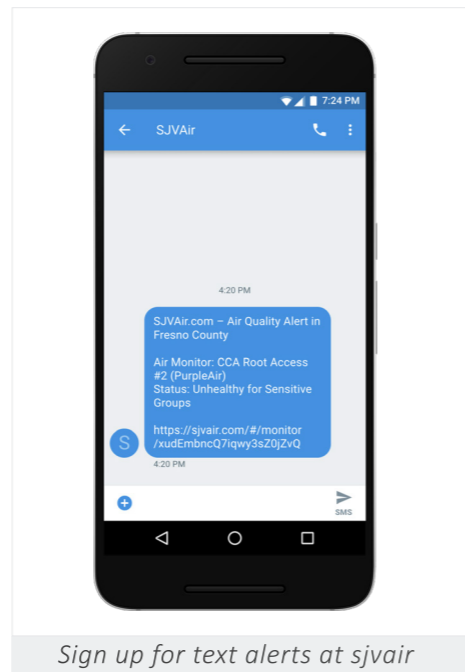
7:24 PM

SJVAir

4:20 PM

SJVAir.com – Air Quality Alert in Fresno County

Air Monitor: CCA Root Access #2 (PurpleAir)
Status: Unhealthy for Sensitive Groups

https://sjvair.com/#/monitor/xudEmbncQ7iqwy3sZ0jZvQ

S

4:20 PM

SMS

Sign up for text alerts at sjvair